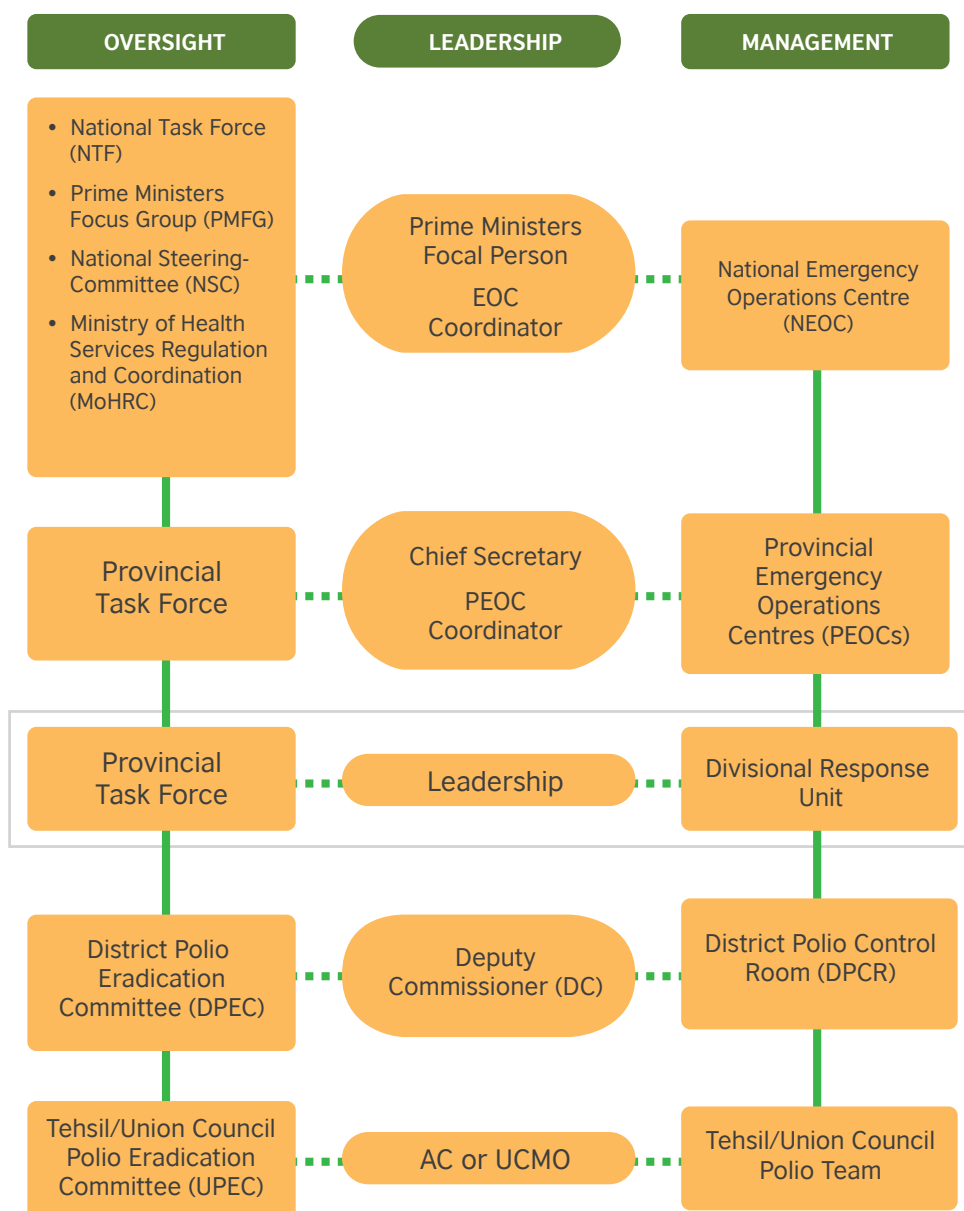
OVERSIGHT

LEADERSHIP

MANAGEMENT

- National Task Force (NTF)
- Prime Ministers Focus Group (PMFG)
- National Steering-Committee (NSC)
- Ministry of Health Services Regulation and Coordination (MoHRC)

Prime Ministers Focal Person

EOC Coordinator

National Emergency Operations Centre (NEOC)

Provincial Task Force

Chief Secretary

PEOC Coordinator

Provincial Emergency Operations Centres (PEOCs)

Provincial Task Force

Leadership

Divisional Response Unit

District Polio Eradication Committee (DPEC)

Deputy Commissioner (DC)

District Polio Control Room (DPCR)

Tehsil/Union Council Polio Eradication Committee (UPEC)

AC or UCMO

Tehsil/Union Council Polio Team